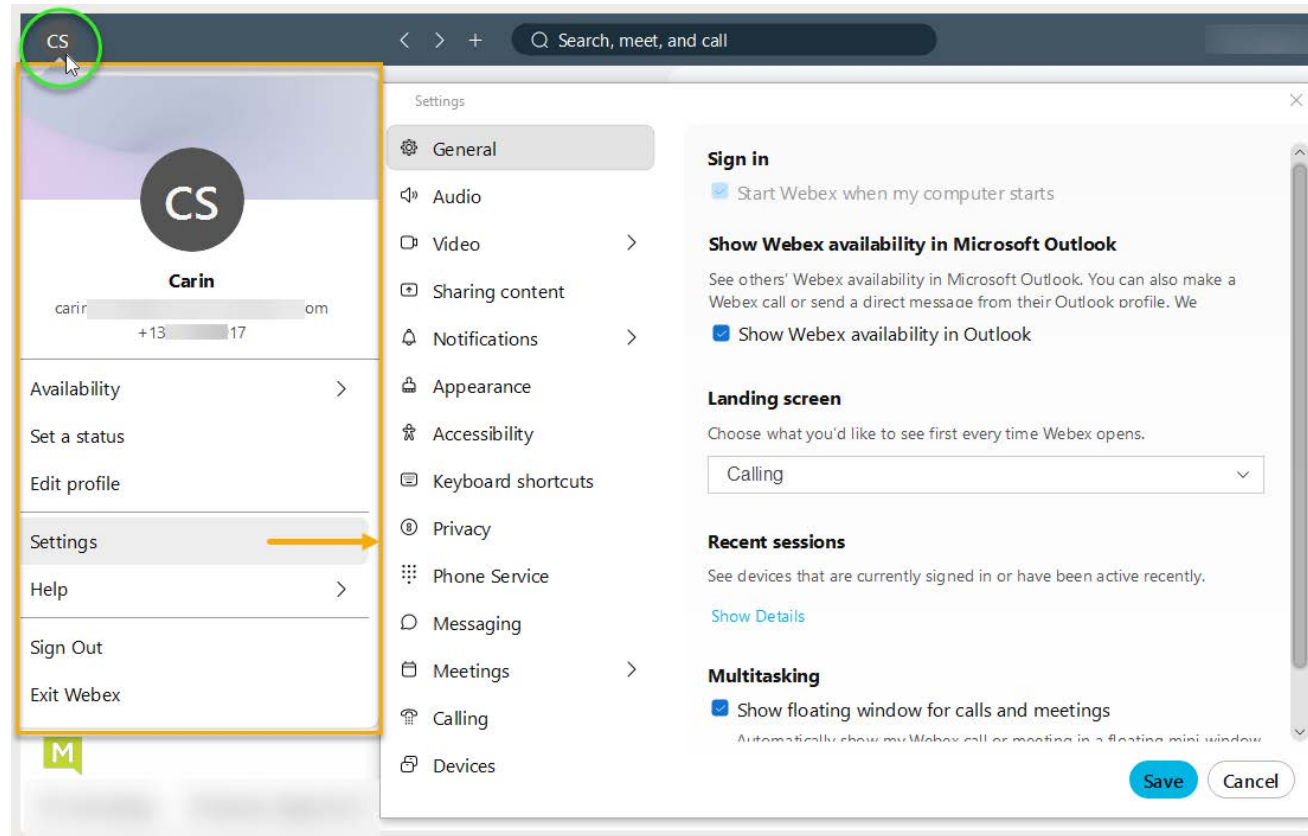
CS

Search, meet, and call

CS

Carin

carir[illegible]om

+13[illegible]17

Availability

Set a status

Edit profile

Settings

Help

Sign Out

Exit Webex

M

Settings

General

Audio

Video

Sharing content

Notifications

Appearance

Accessibility

Keyboard shortcuts

Privacy

Phone Service

Messaging

Meetings

Calling

Devices

Sign in

Start Webex when my computer starts

Show Webex availability in Microsoft Outlook

See others' Webex availability in Microsoft Outlook. You can also make a Webex call or send a direct message from their Outlook profile. We

Show Webex availability in Outlook

Landing screen

Choose what you'd like to see first every time Webex opens.

Calling

Recent sessions

See devices that are currently signed in or have been active recently.

Show Details

Multitasking

Show floating window for calls and meetings

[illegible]

Save

Cancel